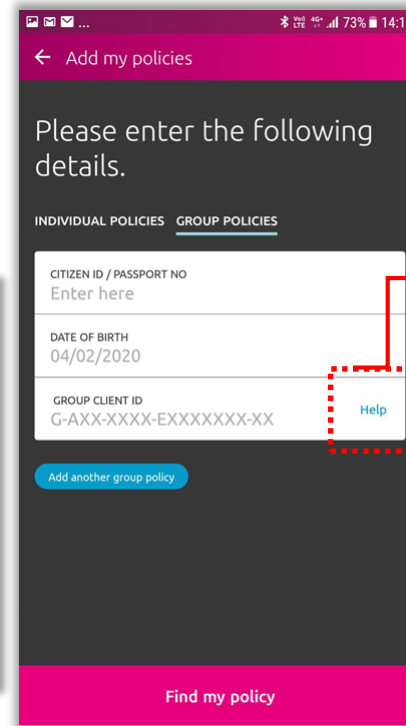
... 73% 14:1

← Add my policies

Please enter the following details.

INDIVIDUAL POLICIES GROUP POLICIES

CITIZEN ID / PASSPORT NO
Enter here

DATE OF BIRTH
04/02/2020

GROUP CLIENT ID
G-AXX-XXXX-EXXXXXXX-XX

Help

Add another group policy

Find my policy